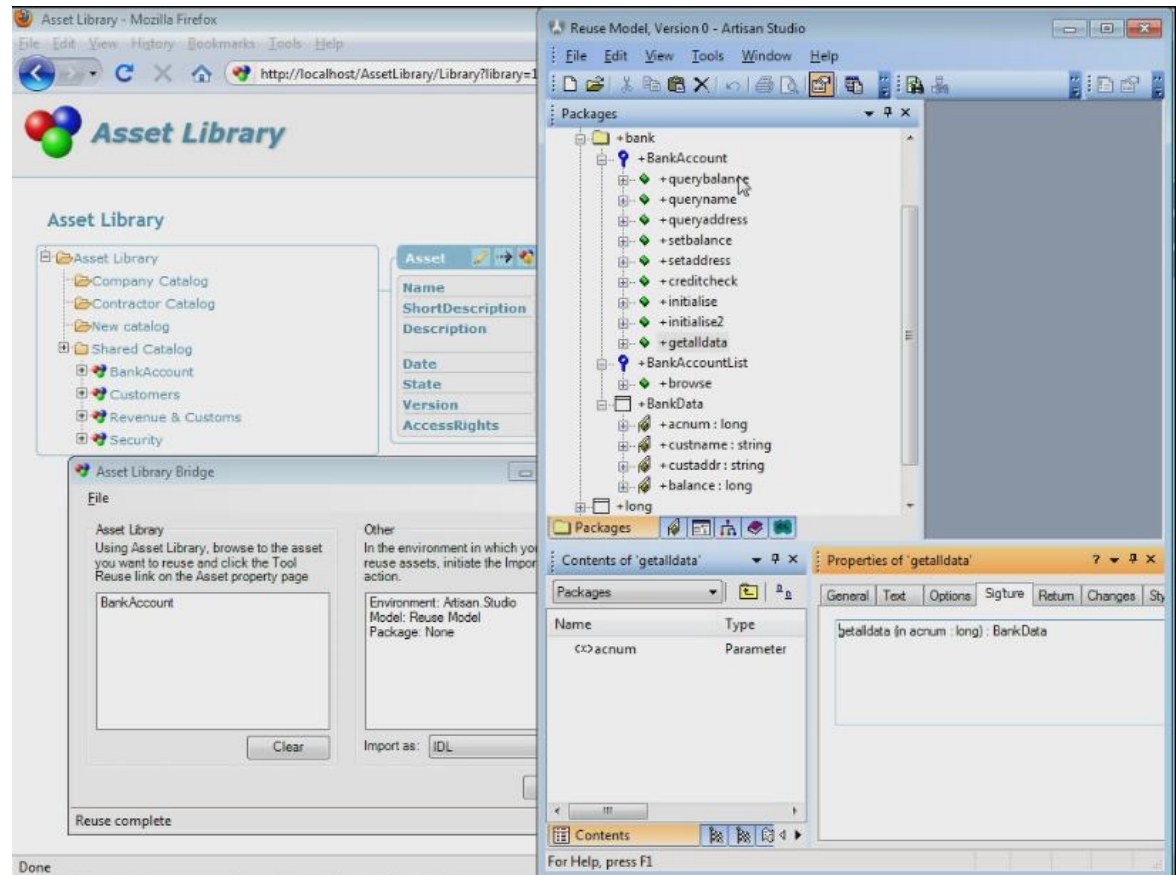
Asset Library - Mozilla Firefox
File Edit View History Bookmarks Tools Help
http://localhost/AssetLibrary/Library?library=1

Asset Library

Asset Library

Asset Library
Company Catalog
Contractor Catalog
New catalog
Shared Catalog
BankAccount
Customers
Revenue & Customs
Security

| Asset |
|---|
| Name |
| ShortDescription |
| Description |
| Date |
| State |
| Version |
| AccessRights |

Asset Library Bridge
File
Asset Library
Using Asset Library, browse to the asset you want to reuse and click the Tool Reuse link on the Asset property page
BankAccount
Clear
Other
In the environment in which yo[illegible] reuse assets, initiate the Impor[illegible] action.
Environment: Artisan.Studio
Model: Reuse Model
Package: None
Import as: IDL
Reuse complete

Done

Reuse Model, Version 0 - Artisan Studio
File Edit View Tools Window Help
Packages
+bank
+BankAccount
+querybalance
+queryname
+queryaddress
+setbalance
+setaddress
+creditcheck
+initialise
+initialise2
+getalldata
+BankAccountList
+browse
+BankData
+acnum : long
+custname : string
+custaddr : string
+balance : long
+long
Packages

Contents of 'getalldata'
Packages
| Name | Type |
|---|---|
| acnum | Parameter |
Contents

Properties of 'getalldata'
General Text Options Sigture Return Changes Sty
getalldata (in acnum : long) : BankData

For Help, press F1